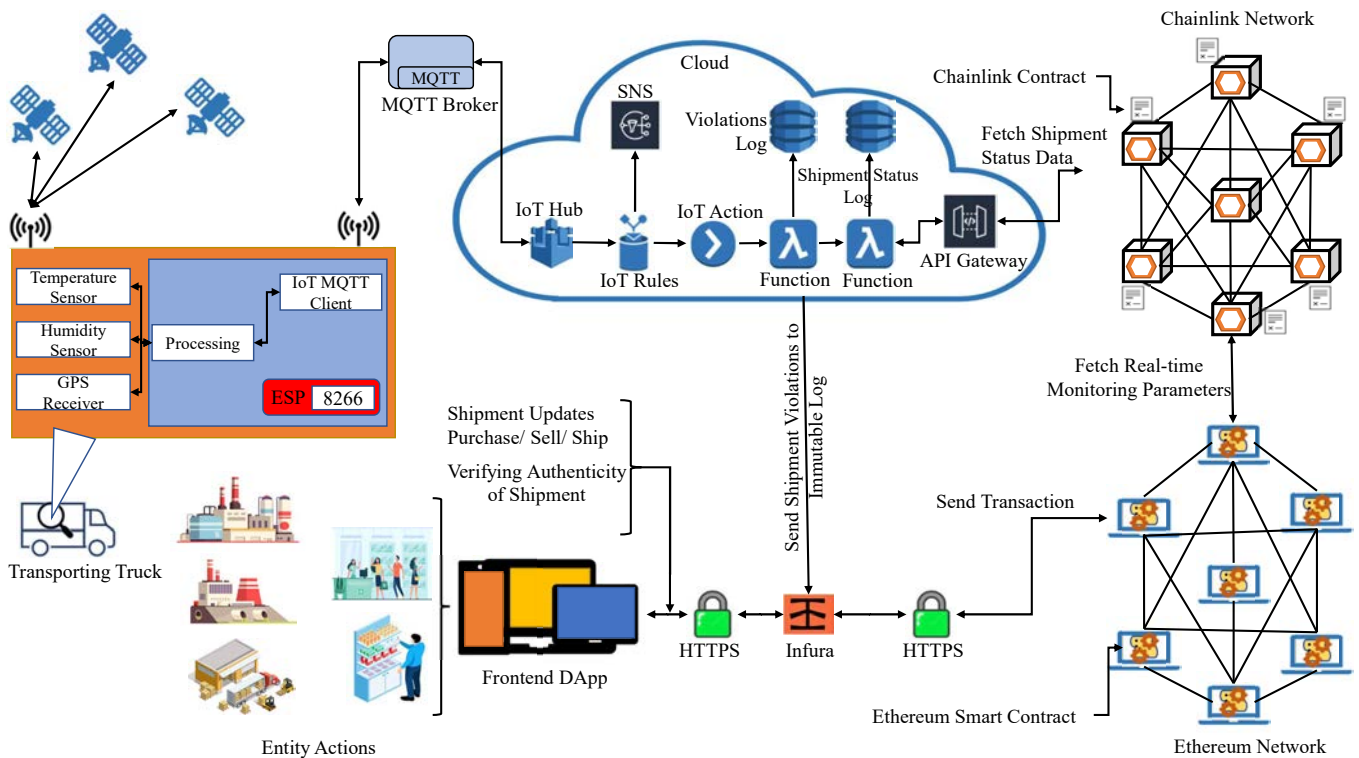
MQTT
MQTT Broker

Cloud

SNS

Violations Log

Shipment Status Log

IoT Hub

IoT Action

IoT Rules

Function

Function

API Gateway

Chainlink Network

Chainlink Contract

Fetch Shipment Status Data

Temperature Sensor

Humidity Sensor

GPS Receiver

Processing

IoT MQTT Client

ESP 8266

Send Shipment Violations to Immutable Log

Fetch Real-time Monitoring Parameters

Shipment Updates
Purchase/ Sell/ Ship
Verifying Authenticity of Shipment

Send Transaction

Transporting Truck

Frontend DApp

HTTPS

Infura

HTTPS

Ethereum Smart Contract

Entity Actions

Ethereum Network